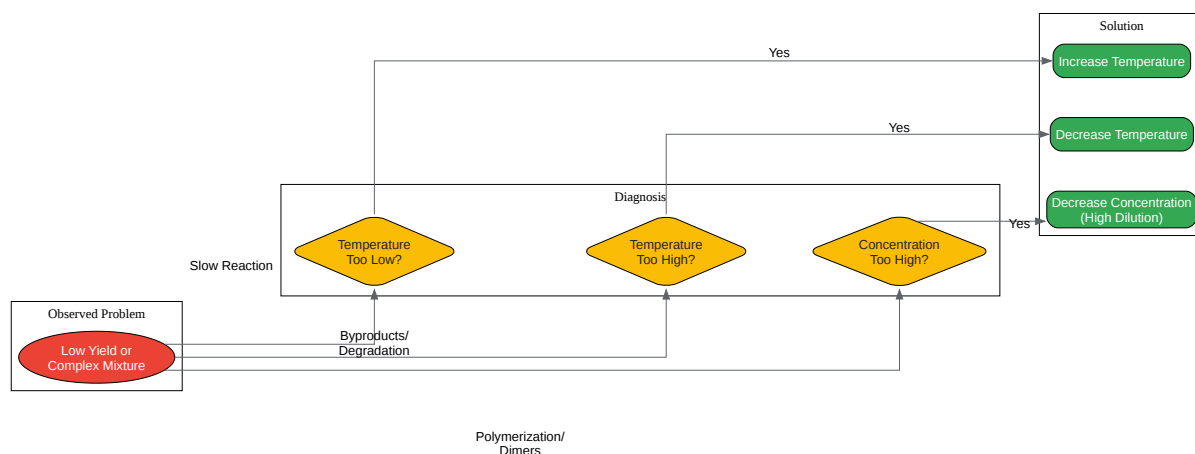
Solution

Yes

Increase Temperature

Yes

Decrease Temperature

Diagnosis

Decrease Concentration
(High Dilution)

Yes

Slow Reaction

Temperature
Too Low?

Temperature
Too High?

Concentration
Too High?

Observed Problem

Low Yield or
Complex Mixture

Byproducts/
Degradation

Polymerization/
Dimers